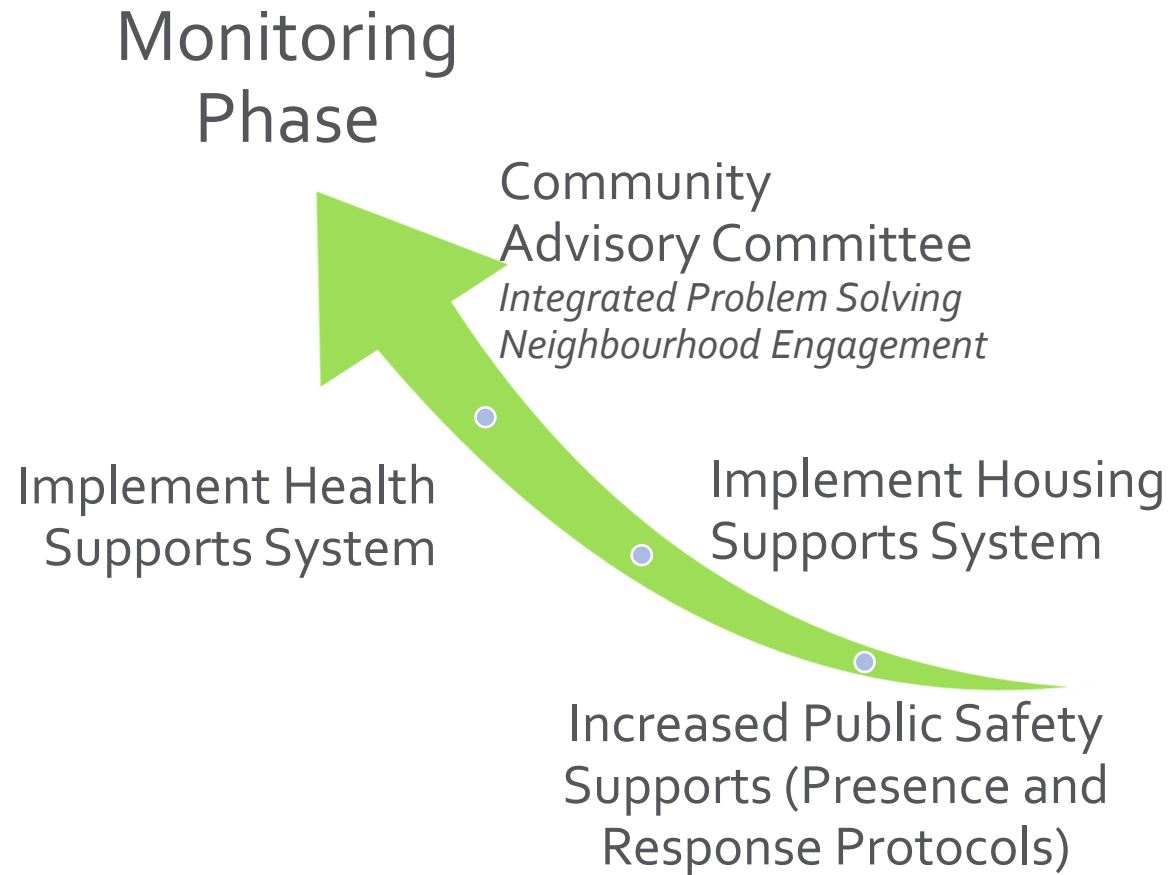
Monitoring Phase

Community Advisory Committee
*Integrated Problem Solving*
*Neighbourhood Engagement*

Implement Health Supports System

Implement Housing Supports System

Increased Public Safety Supports (Presence and Response Protocols)